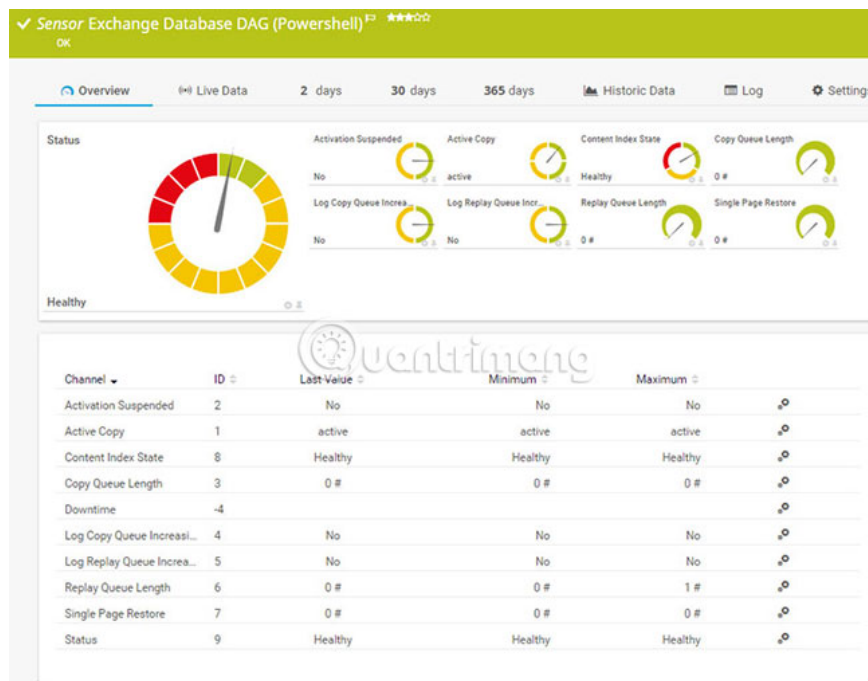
✓ Sensor Exchange Database DAG (Powershell) ★★★☆☆
OK

Overview | Live Data | 2 days | 30 days | 365 days | Historic Data | Log | Settings

Status

Healthy

Activation Suspended
No

Active Copy
active

Content Index State
Healthy

Copy Queue Length
0 #

Log Copy Queue Increa...
No

Log Replay Queue Incr...
No

Replay Queue Length
0 #

Single Page Restore
0 #

Quantrimang

| Channel | ID | Last Value | Minimum | Maximum |
|---|---|---|---|---|
| Activation Suspended | 2 | No | No | No |
| Active Copy | 1 | active | active | active |
| Content Index State | 8 | Healthy | Healthy | Healthy |
| Copy Queue Length | 3 | 0 # | 0 # | 0 # |
| Downtime | -4 | | | |
| Log Copy Queue Increasi... | 4 | No | No | No |
| Log Replay Queue Increa... | 5 | No | No | No |
| Replay Queue Length | 6 | 0 # | 0 # | 1 # |
| Single Page Restore | 7 | 0 # | 0 # | 0 # |
| Status | 9 | Healthy | Healthy | Healthy |